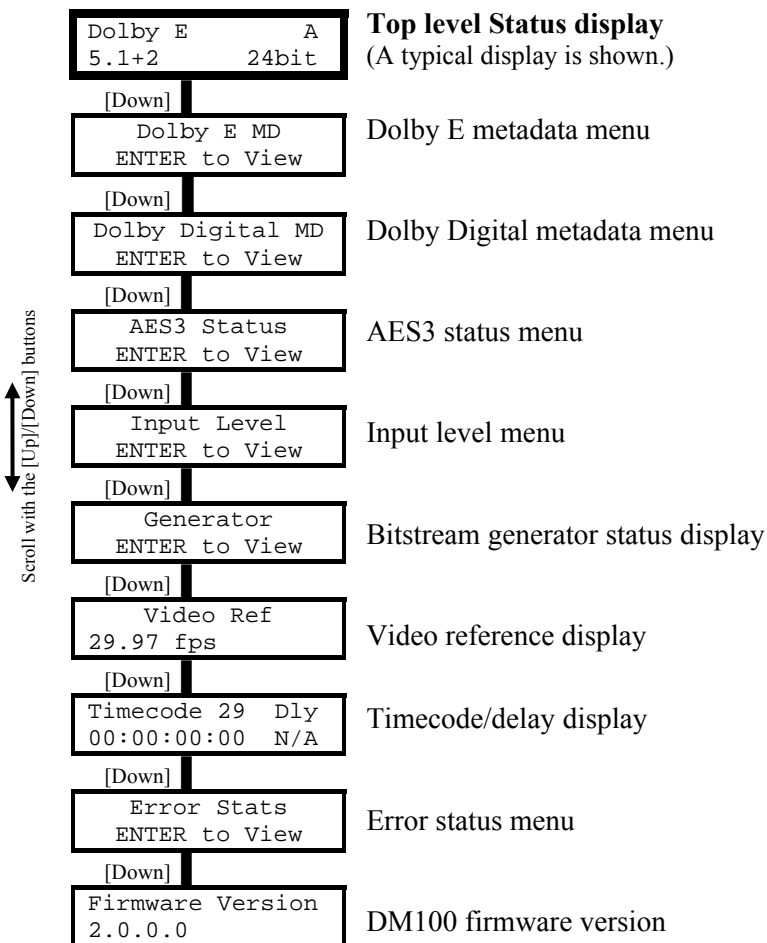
Scroll with the [Up]/[Down] buttons

Dolby E A
5.1+2 24bit

**Top level Status display**
(A typical display is shown.)

[Down]

Dolby E MD
ENTER to View

Dolby E metadata menu

[Down]

Dolby Digital MD
ENTER to View

Dolby Digital metadata menu

[Down]

AES3 Status
ENTER to View

AES3 status menu

[Down]

Input Level
ENTER to View

Input level menu

[Down]

Generator
ENTER to View

Bitstream generator status display

[Down]

Video Ref
29.97 fps

Video reference display

[Down]

Timecode 29 Dly
00:00:00:00 N/A

Timecode/delay display

[Down]

Error Stats
ENTER to View

Error status menu

[Down]

Firmware Version
2.0.0.0

DM100 firmware version